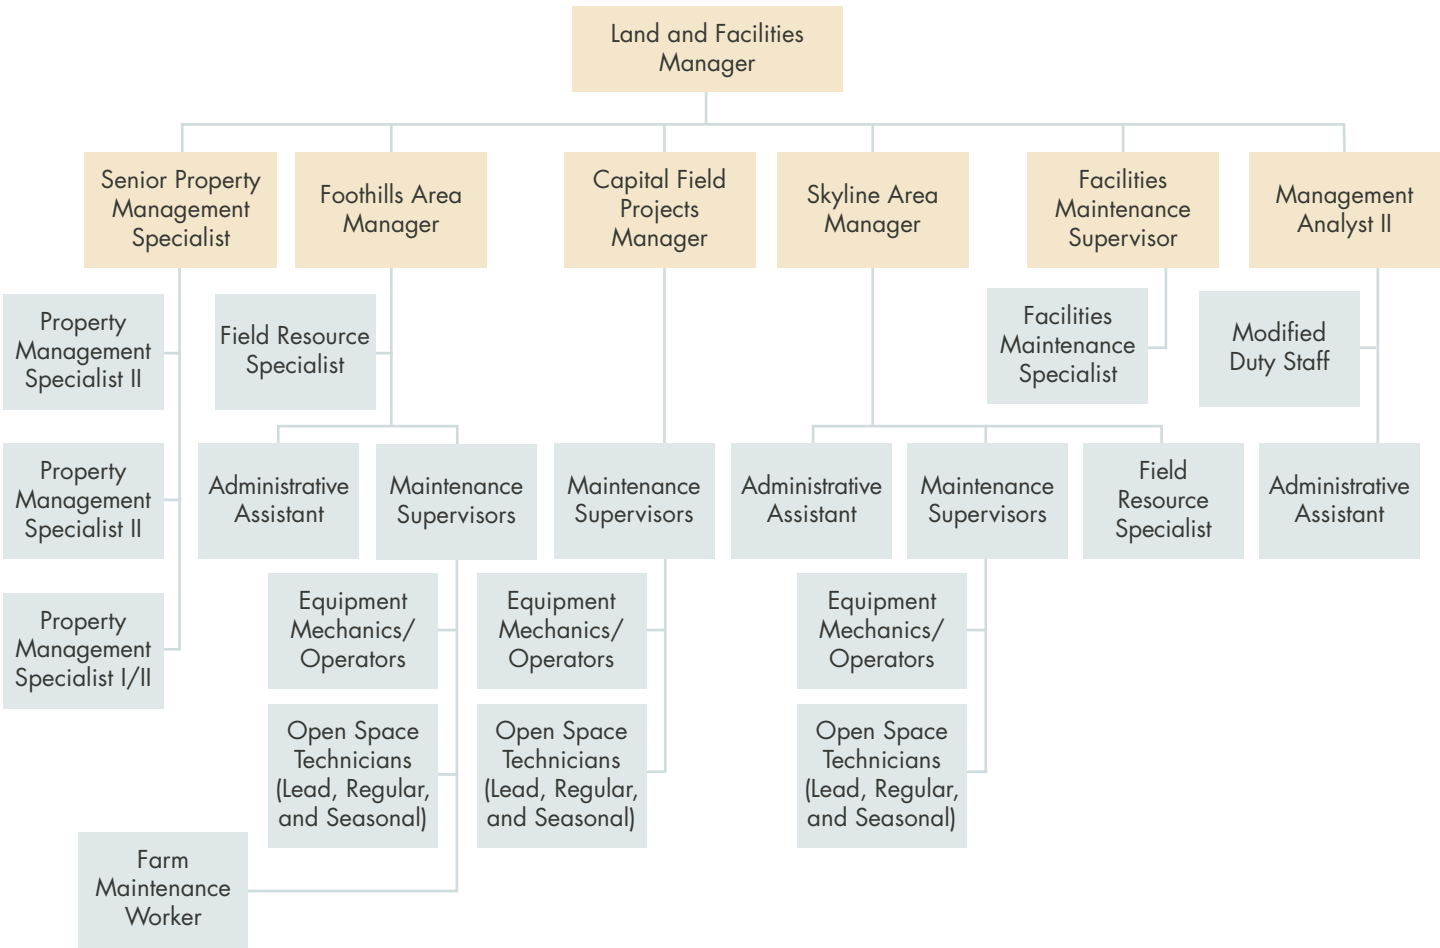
Land and Facilities Manager

Senior Property Management Specialist

Foothills Area Manager

Capital Field Projects Manager

Skyline Area Manager

Facilities Maintenance Supervisor

Management Analyst II

Property Management Specialist II

Field Resource Specialist

Facilities Maintenance Specialist

Modified Duty Staff

Property Management Specialist II

Administrative Assistant

Maintenance Supervisors

Maintenance Supervisors

Administrative Assistant

Maintenance Supervisors

Field Resource Specialist

Administrative Assistant

Property Management Specialist I/II

Equipment Mechanics/ Operators

Equipment Mechanics/ Operators

Equipment Mechanics/ Operators

Open Space Technicians (Lead, Regular, and Seasonal)

Open Space Technicians (Lead, Regular, and Seasonal)

Open Space Technicians (Lead, Regular, and Seasonal)

Farm Maintenance Worker